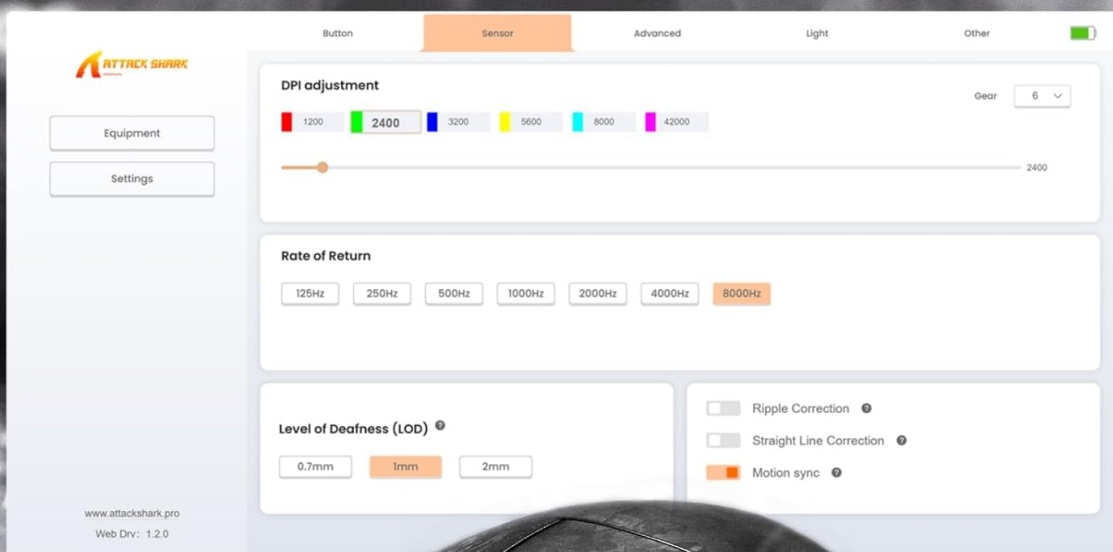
ATTACK SHARK

Button
Sensor
Advanced
Light
Other

Equipment
Settings

DPI adjustment
Gear 6
1200
2400
3200
5600
8000
42000
2400

Rate of Return
125Hz
250Hz
500Hz
1000Hz
2000Hz
4000Hz
8000Hz

Level of Deafness (LOD)
0.7mm
1mm
2mm

Ripple Correction
Straight Line Correction
Motion sync

www.attackshark.pro
Web Drv：1.2.0